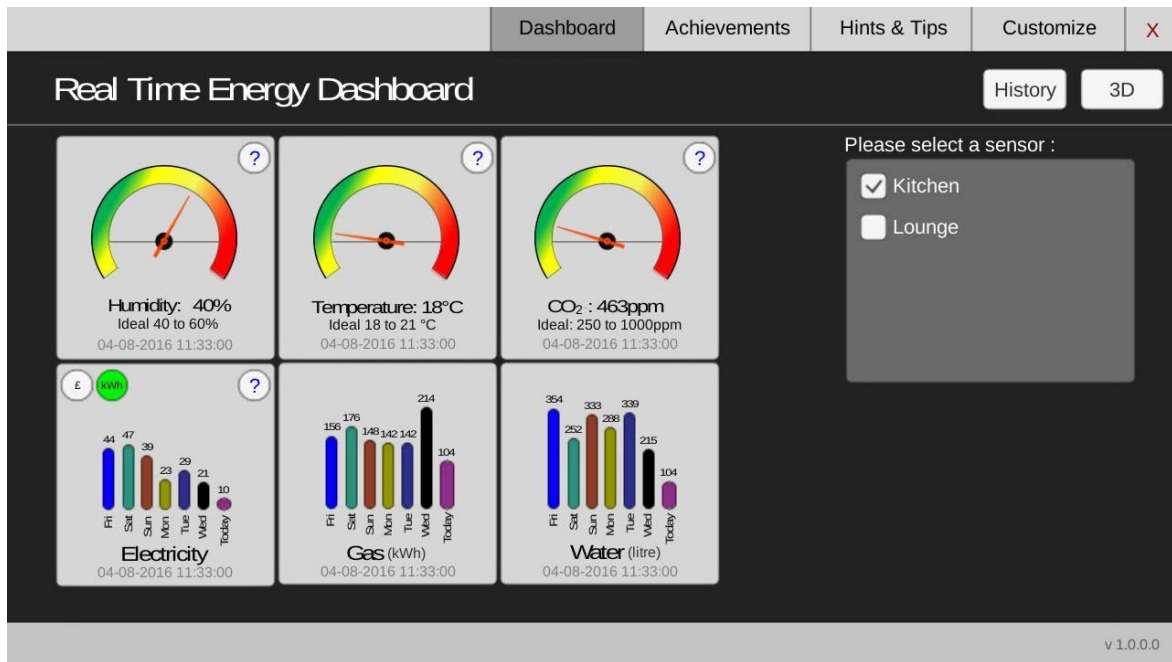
Dashboard Achievements Hints & Tips Customize X

Real Time Energy Dashboard

History 3D

?

Humidity: 40%
Ideal 40 to 60%
04-08-2016 11:33:00

?

Temperature: 18°C
Ideal 18 to 21 °C
04-08-2016 11:33:00

?

$CO_2$ : 463ppm
Ideal: 250 to 1000ppm
04-08-2016 11:33:00

Please select a sensor :

Kitchen

Lounge

£ kWh ?

44 47 39 23 29 21 10

Fri Sat Sun Mon Tue Wed Today

Electricity
04-08-2016 11:33:00

156 176 148 142 142 214 104

Fri Sat Sun Mon Tue Wed Today

Gas (kWh)
04-08-2016 11:33:00

354 252 333 288 339 215 104

Fri Sat Sun Mon Tue Wed Today

Water (litre)
04-08-2016 11:33:00

v 1.0.0.0